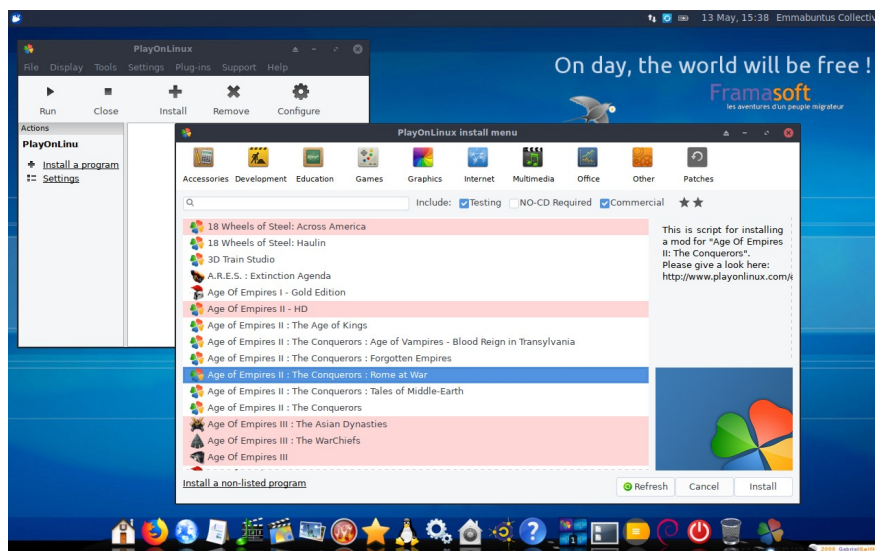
13 May, 15:38 Emmabuntus Collecti

PlayOnLinux

File Display Tools Settings Plug-ins Support Help

Run Close Install Remove Configure

Actions

PlayOnLinu

Install a program

Settings

On day, the world will be free !

Framasoft

les aventures d'un peuple migrateur

PlayOnLinux install menu

Accessories Development Education Games Graphics Internet Multimedia Office Other Patches

Include: Testing NO-CD Required Commercial ★★

18 Wheels of Steel: Across America
18 Wheels of Steel: Haulin
3D Train Studio
A.R.E.S. : Extinction Agenda
Age Of Empires I - Gold Edition
Age Of Empires II - HD
Age of Empires II : The Age of Kings
Age of Empires II : The Conquerors : Age of Vampires - Blood Reign in Transylvania
Age of Empires II : The Conquerors : Forgotten Empires
Age of Empires II : The Conquerors : Rome at War
Age of Empires II : The Conquerors : Tales of Middle-Earth
Age of Empires II : The Conquerors
Age Of Empires III : The Asian Dynasties
Age Of Empires III : The WarChiefs
Age Of Empires III

This is script for installing a mod for "Age Of Empires II: The Conquerors". Please give a look here: http://www.playonlinux.com/e

Install a non-listed program

Refresh Cancel Install